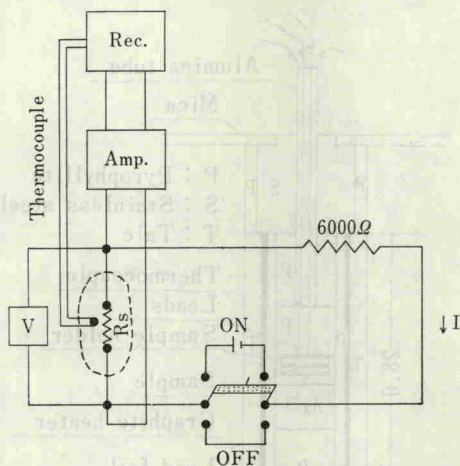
Rec.

Thermocouple

Amp.

6000$\Omega$

V

Rs

ON

$\downarrow$I

OFF

Alumina tube

Mica

P : Pyrophyllite
S : Stainless steel
T : Talc

Thermocouple
Leads

Sample holder

Sample

Graphite heater

S P

T

P

28.0